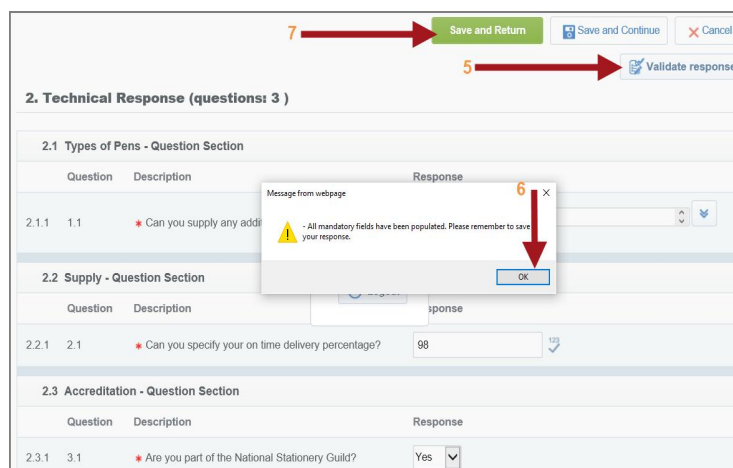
7 Save and Return

Save and Continue

Cancel

5 Validate response

2. Technical Response (questions: 3 )

2.1 Types of Pens - Question Section

| | Question | Description | Response |
|---|---|---|---|
| 2.1.1 | 1.1 | * Can you supply any addi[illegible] | |

Message from webpage

6

- All mandatory fields have been populated. Please remember to save your response.

OK

2.2 Supply - Question Section

| | Question | Description | Response |
|---|---|---|---|
| 2.2.1 | 2.1 | * Can you specify your on time delivery percentage? | 98 |

2.3 Accreditation - Question Section

| | Question | Description | Response |
|---|---|---|---|
| 2.3.1 | 3.1 | * Are you part of the National Stationery Guild? | Yes |